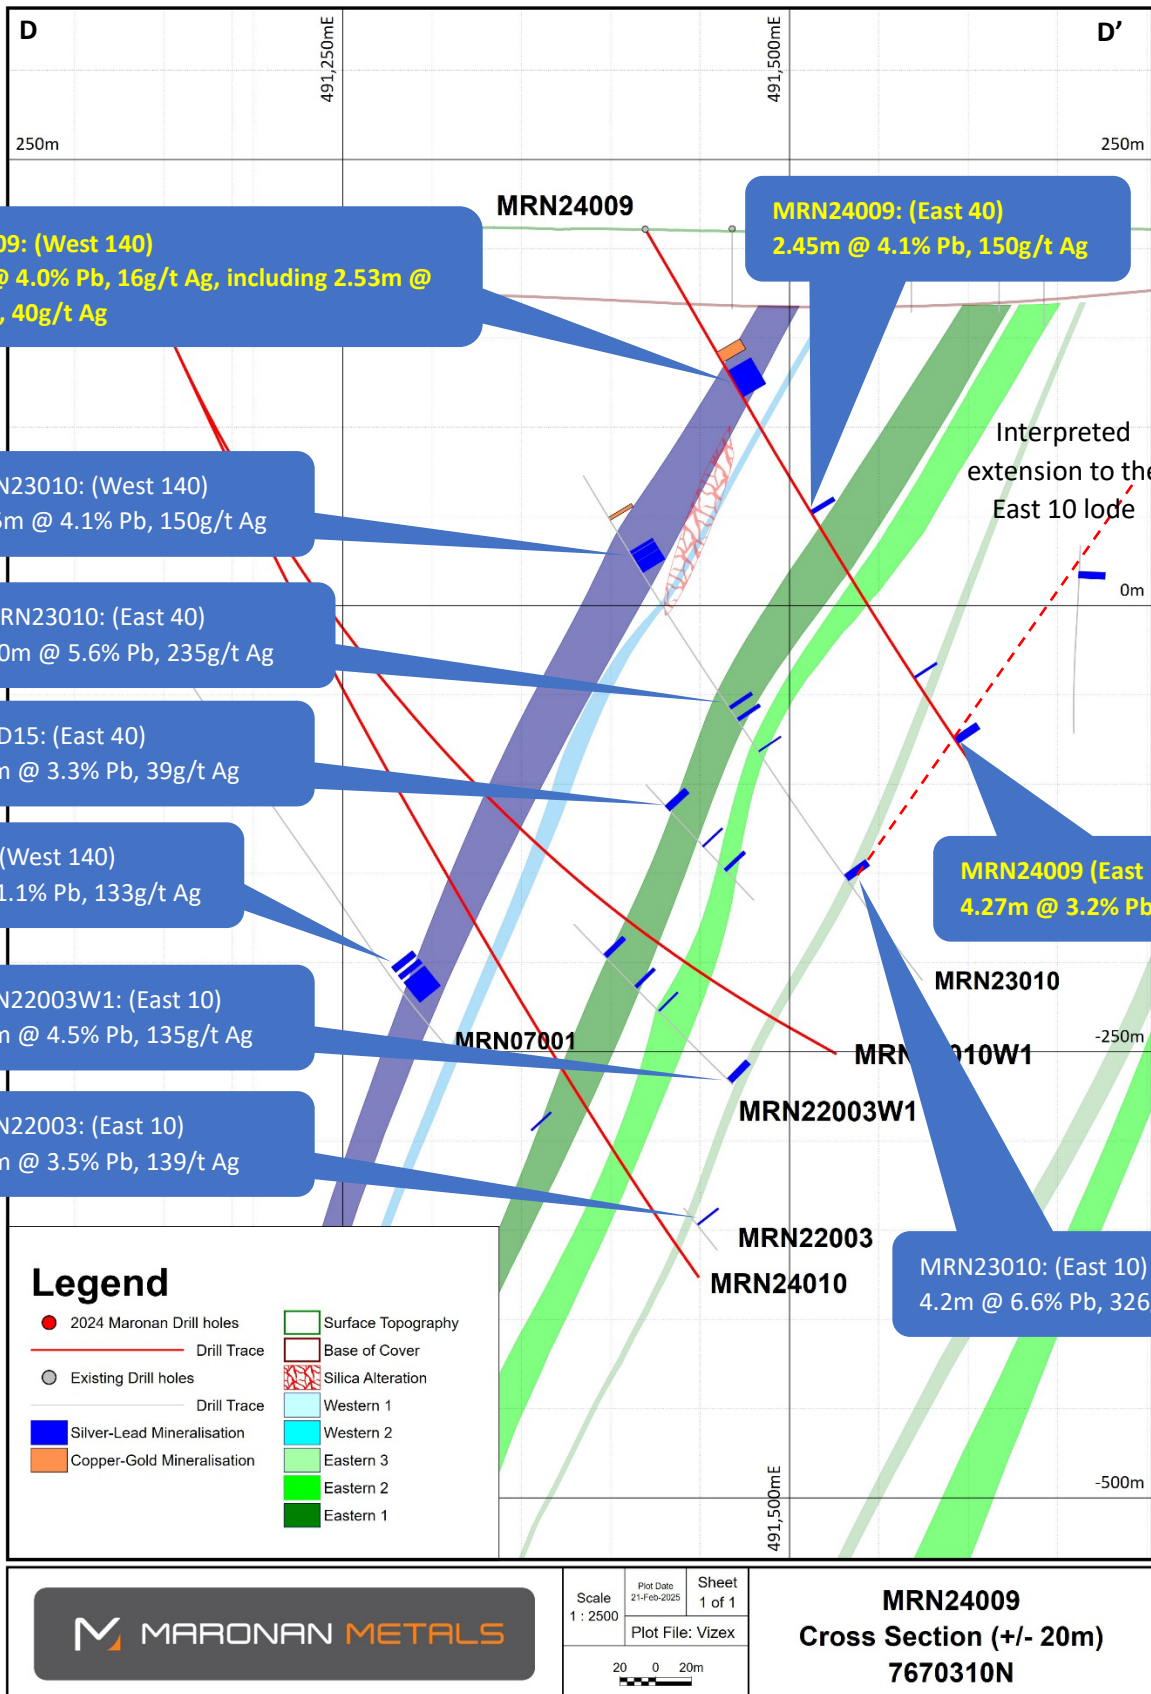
D

D'

491,250mE

491,500mE

250m

250m

MRN24009

MRN24009: (East 40)
2.45m @ 4.1% Pb, 150g/t Ag

09: (West 140)
@ 4.0% Pb, 16g/t Ag, including 2.53m @
, 40g/t Ag

Interpreted extension to the East 10 lode

N23010: (West 140)
5m @ 4.1% Pb, 150g/t Ag

0m

RN23010: (East 40)
0m @ 5.6% Pb, 235g/t Ag

D15: (East 40)
n @ 3.3% Pb, 39g/t Ag

(West 140)
1.1% Pb, 133g/t Ag

MRN24009 (East
4.27m @ 3.2% Pb

MRN23010

N22003W1: (East 10)
n @ 4.5% Pb, 135g/t Ag

MRN07001

MRN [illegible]010W1

-250m

MRN22003W1

N22003: (East 10)
n @ 3.5% Pb, 139/t Ag

MRN22003

MRN24010

MRN23010: (East 10)
4.2m @ 6.6% Pb, 326

Legend

2024 Maronan Drill holes
Drill Trace
Existing Drill holes
Drill Trace
Silver-Lead Mineralisation
Copper-Gold Mineralisation

Surface Topography
Base of Cover
Silica Alteration
Western 1
Western 2
Eastern 3
Eastern 2
Eastern 1

-500m

491,500mE

MARONAN METALS

Scale
1 : 2500

Plot Date
21-Feb-2025

Sheet
1 of 1

Plot File: Vizex

20 0 20m

MRN24009
Cross Section (+/- 20m)
7670310N